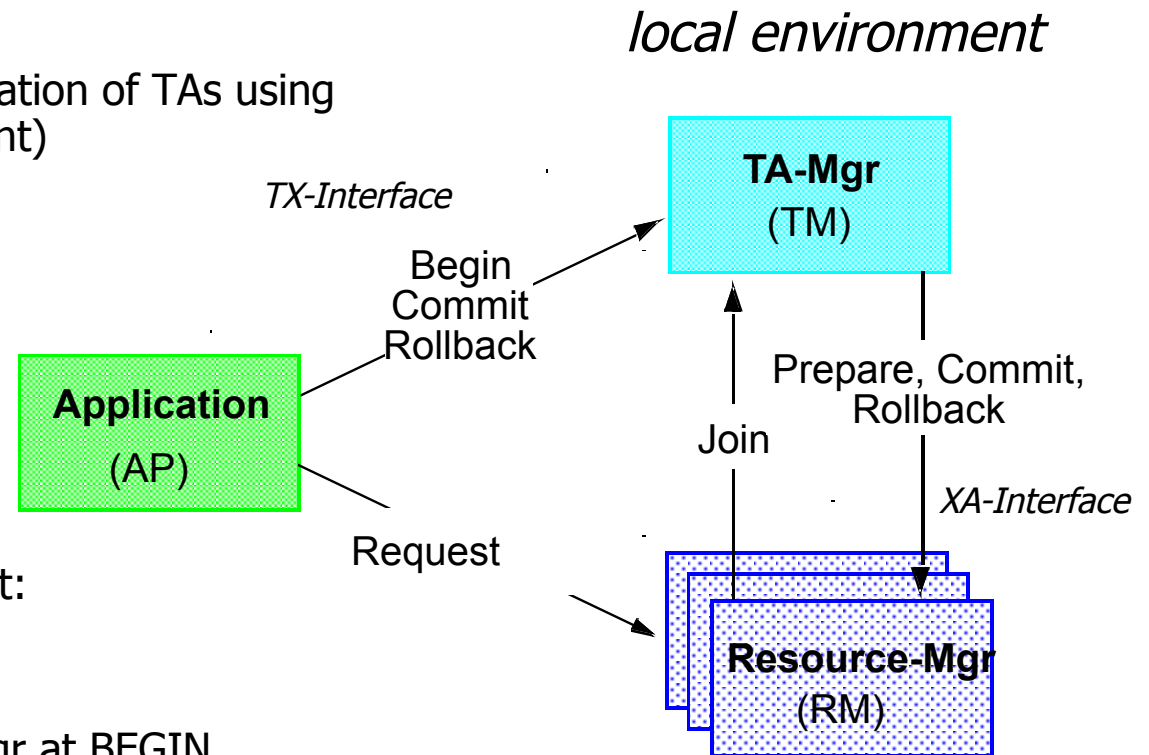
local environment

ation of TAs using
nt)

TX-Interface

TA-Mgr
(TM)

Begin
Commit
Rollback

Application
(AP)

Prepare, Commit,
Rollback

Join

XA-Interface

Request

t:

Resource-Mgr
(RM)

gr at BEGIN